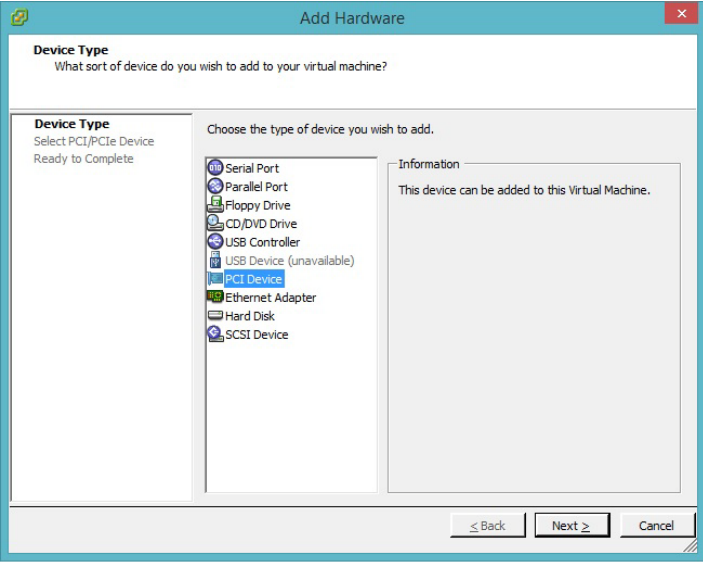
Add Hardware

Device Type
What sort of device do you wish to add to your virtual machine?

Device Type
Select PCI/PCIe Device
Ready to Complete

Choose the type of device you wish to add.

Serial Port
Parallel Port
Floppy Drive
CD/DVD Drive
USB Controller
USB Device (unavailable)
PCI Device
Ethernet Adapter
Hard Disk
SCSI Device

Information
This device can be added to this Virtual Machine.

< Back
Next >
Cancel